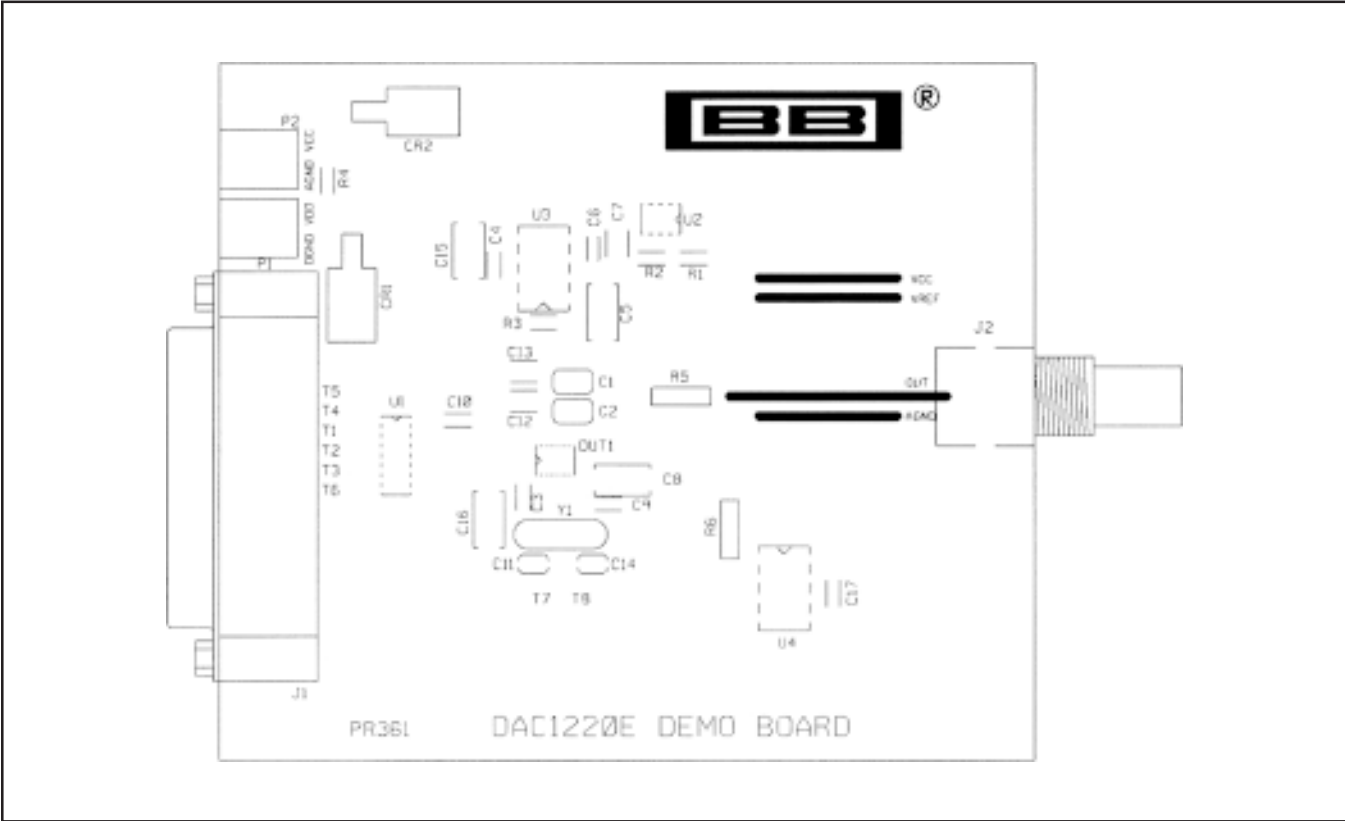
BB ®

P2

CR2

AGND VCC

R4

DGND VDD

P1

CR1

C15

C4

U3

C6

C7

U2

R2

R1

VCC

VREF

R3

C3

J2

C13

C1

R5

OUT

C2

AGND

C12

T5

T4

T1

T2

T3

T6

U1

C10

OUT1

C8

C9

C16

Y1

R6

C11

C14

C17

T7

T8

U4

J1

PR361

DAC1220E DEMO BOARD